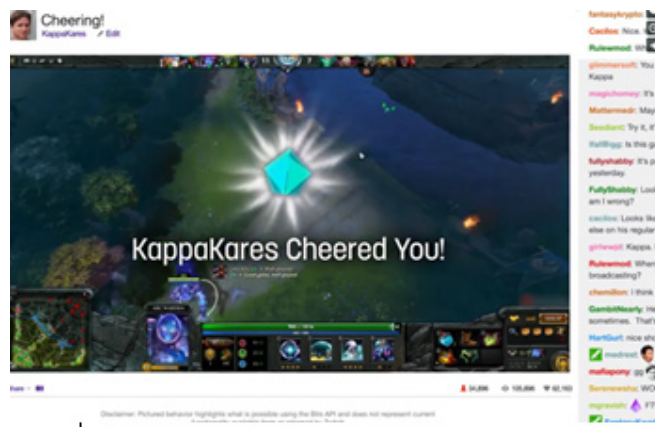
Cheering!
KappaKares Edit

KappaKares Cheered You!

hare

34,896 135,896 62,163

Disclaimer: Pictured behavior highlights what is possible using the Bits API and does not represent current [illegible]

fantasykrypto:
Cacilos: Nice.
Rulewmod: Wh
glimmersoft: You Kappa
magicfromey: It's
Mattermedr: May
Seedlant: Try it, if
ItalBigg: Is this g
fullyshabby: It's p yesterday.
FullyShabby: Look am I wrong?
cacilos: Looks lik else on his regula
girlwepit: Kappa.
Rulewmod: When broadcasting?
chemilton: I think
GambitNearly: He sometimes. That'
HartGurl: nice sh
madrest
mafiapony: gg
Serenesha: WO
mgrawish: FT